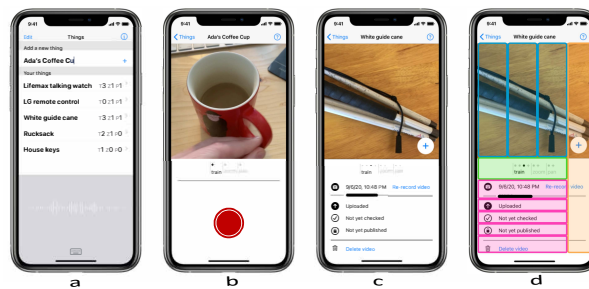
9:41
Edit Things ⓘ
Add a new thing
Ada's Coffee Cu +
Your things
Lifemax talking watch ↑0 ↓1 ⊘1
LG remote control ↑0 ↓1 ⊘1
White guide cane ↑0 ↓1 ⊘1
Rucksack ↑2 ↓1 ⊘0
House keys ↑1 ↓0 ⊘0
a

9:41
‹ Things Ada's Coffee Cup ⓘ
train
b

9:41
‹ Things White guide cane ⓘ
train
9/8/20, 10:48 PM Re-record video
Uploaded
Not yet checked
Not yet published
Delete video
c

9:41
‹ Things White guide cane ⓘ
train
9/8/20, 10:48 PM Re-record video
Uploaded
Not yet checked
Not yet published
Delete video
d